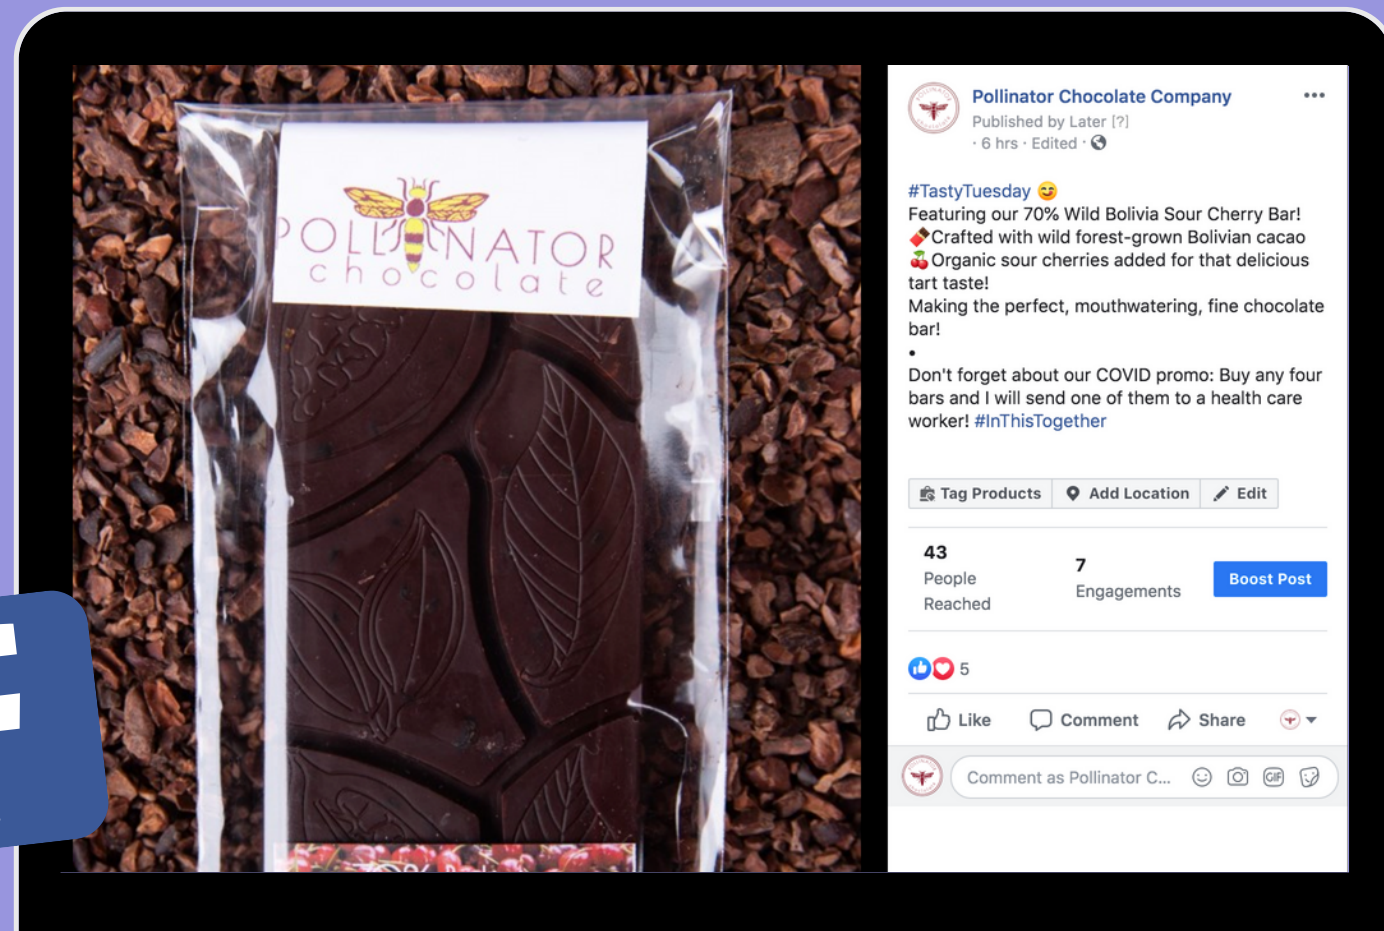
POLLINATOR chocolate

Pollinator Chocolate Company
Published by Later [?]
· 6 hrs · Edited ·

#TastyTuesday 😋
Featuring our 70% Wild Bolivia Sour Cherry Bar!
🍫Crafted with wild forest-grown Bolivian cacao
🍒Organic sour cherries added for that delicious tart taste!
Making the perfect, mouthwatering, fine chocolate bar!
•
Don't forget about our COVID promo: Buy any four bars and I will send one of them to a health care worker! #InThisTogether

Tag Products | Add Location | Edit

43
People Reached

7
Engagements

Boost Post

5

Like Comment Share

Comment as Pollinator C...